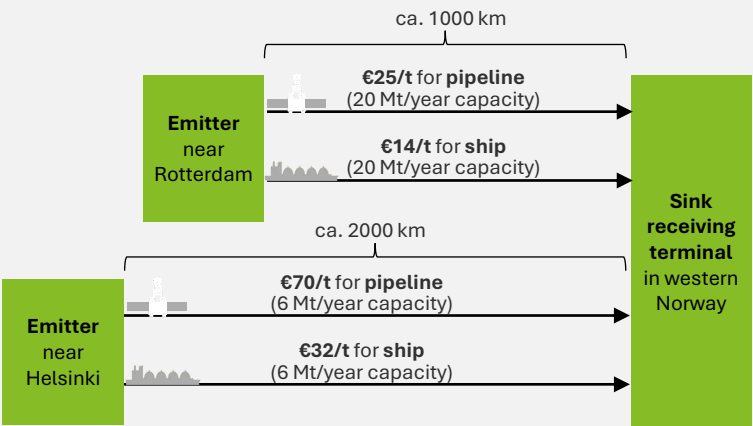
ca. 1000 km

Emitter near Rotterdam

€25/t for pipeline (20 Mt/year capacity)

€14/t for ship (20 Mt/year capacity)

ca. 2000 km

Emitter near Helsinki

€70/t for pipeline (6 Mt/year capacity)

€32/t for ship (6 Mt/year capacity)

Sink receiving terminal in western Norway